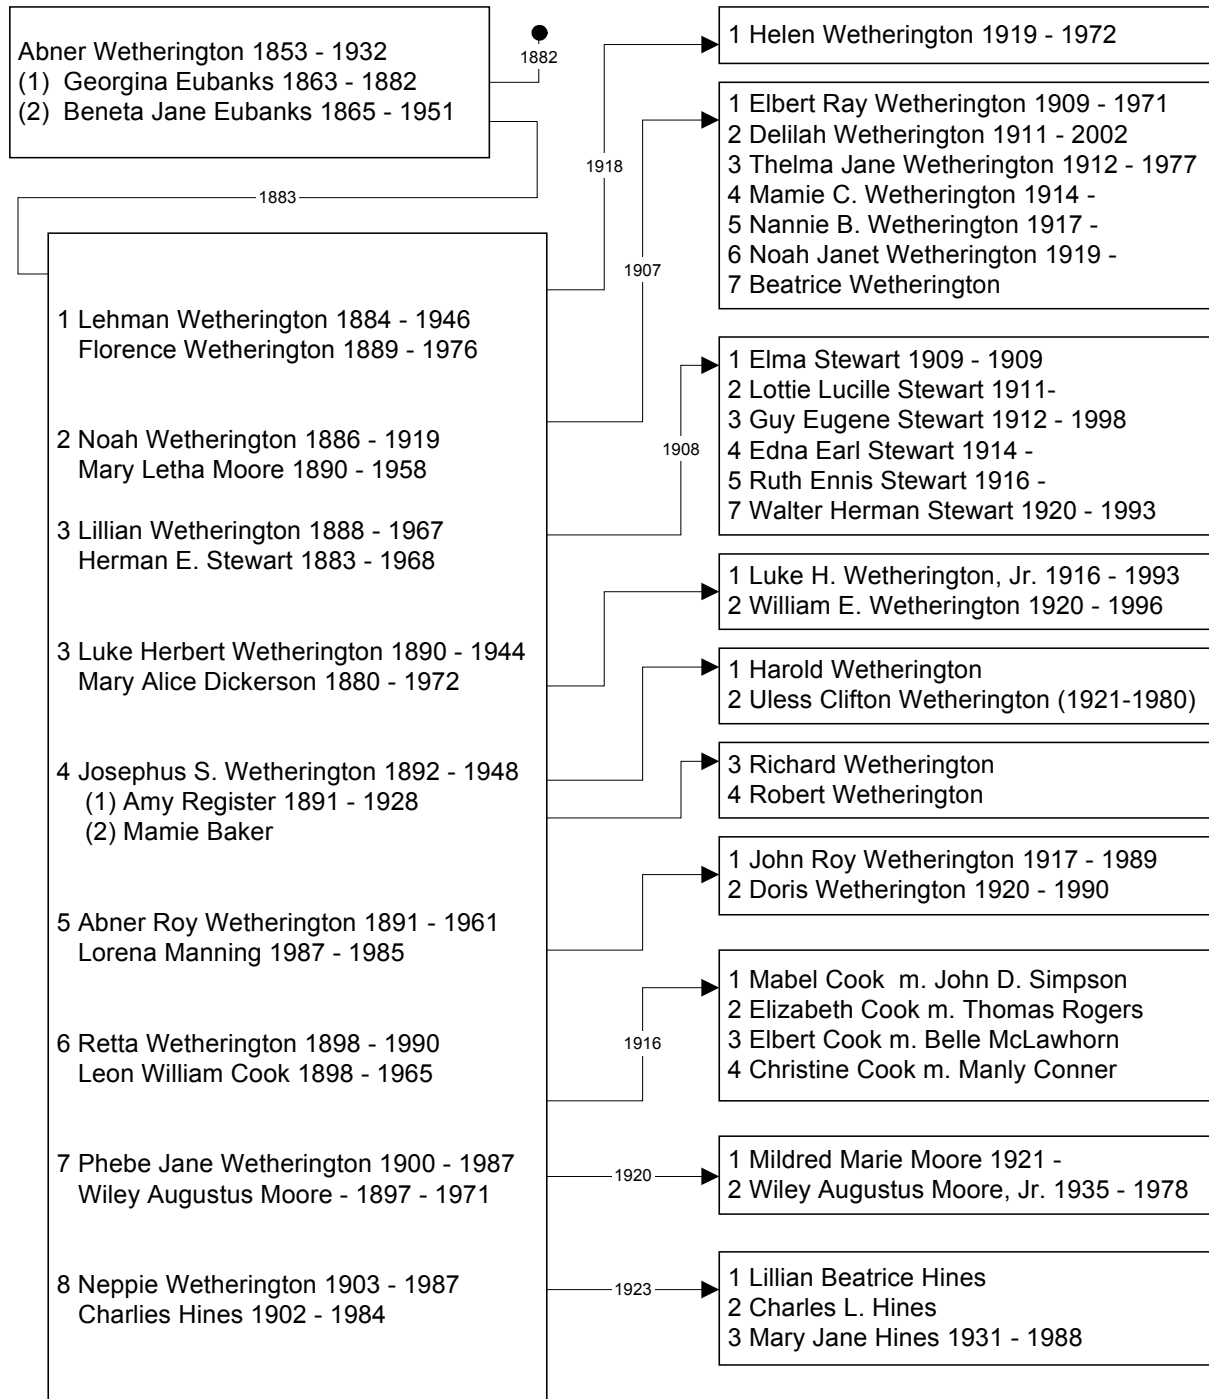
Abner Wetherington 1853 - 1932
(1) Georgina Eubanks 1863 - 1882
(2) Beneta Jane Eubanks 1865 - 1951

1882

1883

1918

1907

1908

1 Lehman Wetherington 1884 - 1946
Florence Wetherington 1889 - 1976

2 Noah Wetherington 1886 - 1919
Mary Letha Moore 1890 - 1958

3 Lillian Wetherington 1888 - 1967
Herman E. Stewart 1883 - 1968

3 Luke Herbert Wetherington 1890 - 1944
Mary Alice Dickerson 1880 - 1972

4 Josephus S. Wetherington 1892 - 1948
(1) Amy Register 1891 - 1928
(2) Mamie Baker

5 Abner Roy Wetherington 1891 - 1961
Lorena Manning 1987 - 1985

6 Retta Wetherington 1898 - 1990
Leon William Cook 1898 - 1965

1916

7 Phebe Jane Wetherington 1900 - 1987
Wiley Augustus Moore - 1897 - 1971

1920

8 Neppie Wetherington 1903 - 1987
Charlies Hines 1902 - 1984

1923

1 Helen Wetherington 1919 - 1972

1 Elbert Ray Wetherington 1909 - 1971
2 Delilah Wetherington 1911 - 2002
3 Thelma Jane Wetherington 1912 - 1977
4 Mamie C. Wetherington 1914 -
5 Nannie B. Wetherington 1917 -
6 Noah Janet Wetherington 1919 -
7 Beatrice Wetherington

1 Elma Stewart 1909 - 1909
2 Lottie Lucille Stewart 1911-
3 Guy Eugene Stewart 1912 - 1998
4 Edna Earl Stewart 1914 -
5 Ruth Ennis Stewart 1916 -
7 Walter Herman Stewart 1920 - 1993

1 Luke H. Wetherington, Jr. 1916 - 1993
2 William E. Wetherington 1920 - 1996

1 Harold Wetherington
2 Uless Clifton Wetherington (1921-1980)

3 Richard Wetherington
4 Robert Wetherington

1 John Roy Wetherington 1917 - 1989
2 Doris Wetherington 1920 - 1990

1 Mabel Cook m. John D. Simpson
2 Elizabeth Cook m. Thomas Rogers
3 Elbert Cook m. Belle McLawhorn
4 Christine Cook m. Manly Conner

1 Mildred Marie Moore 1921 -
2 Wiley Augustus Moore, Jr. 1935 - 1978

1 Lillian Beatrice Hines
2 Charles L. Hines
3 Mary Jane Hines 1931 - 1988